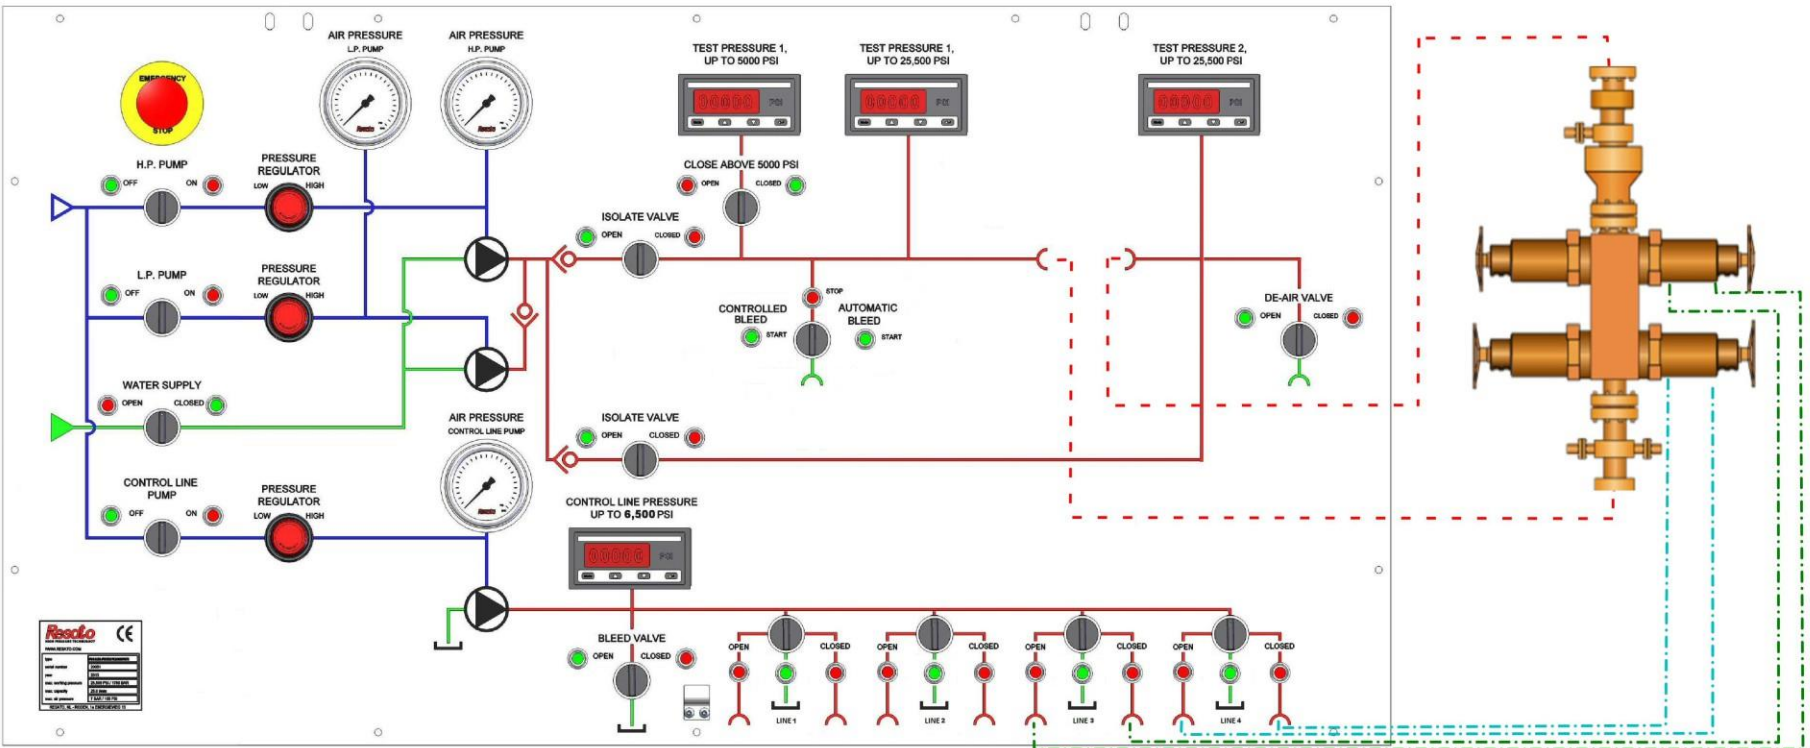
EMERGENCY
STOP

AIR PRESSURE
L.P. PUMP

AIR PRESSURE
H.P. PUMP

TEST PRESSURE 1,
UP TO 5000 PSI

TEST PRESSURE 1,
UP TO 25,500 PSI

TEST PRESSURE 2,
UP TO 25,500 PSI

H.P. PUMP
OFF ON

PRESSURE
REGULATOR
LOW HIGH

CLOSE ABOVE 5000 PSI
OPEN CLOSED

ISOLATE VALVE
OPEN CLOSED

L.P. PUMP
OFF ON

PRESSURE
REGULATOR
LOW HIGH

STOP
CONTROLLED
BLEED
START

AUTOMATIC
BLEED
START

DE-AIR VALVE
OPEN CLOSED

WATER SUPPLY
OPEN CLOSED

AIR PRESSURE
CONTROL LINE PUMP

ISOLATE VALVE
OPEN CLOSED

CONTROL LINE
PUMP
OFF ON

PRESSURE
REGULATOR
LOW HIGH

CONTROL LINE PRESSURE
UP TO 6,500 PSI

Resato CE

BLEED VALVE
OPEN CLOSED

OPEN CLOSED
LINE 1

OPEN CLOSED
LINE 2

OPEN CLOSED
LINE 3

OPEN CLOSED
LINE 4